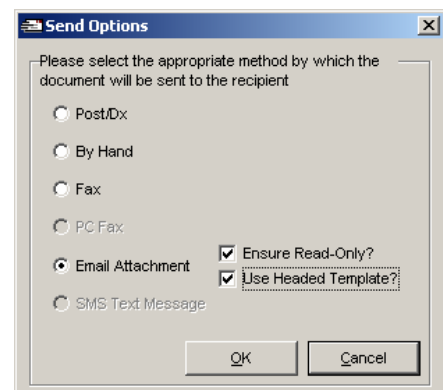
Send Options

Please select the appropriate method by which the document will be sent to the recipient

Post/Dx

By Hand

Fax

PC Fax

Email Attachment

Ensure Read-Only?

Use Headed Template?

SMS Text Message

OK

Cancel